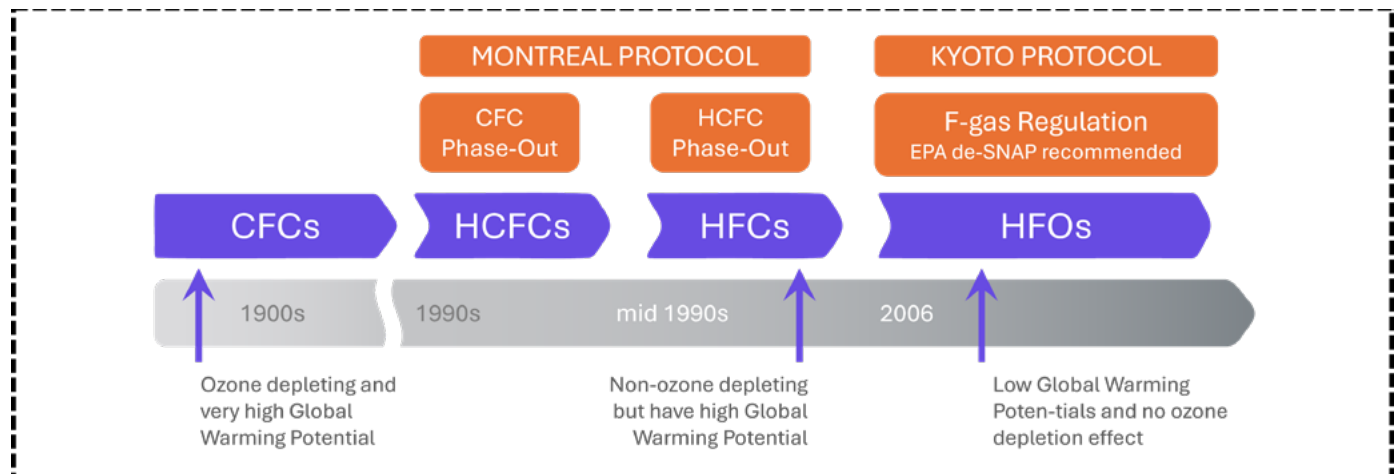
MONTREAL PROTOCOL

KYOTO PROTOCOL

CFC Phase-Out

HCFC Phase-Out

F-gas Regulation
EPA de-SNAP recommended

CFCs

HCFCs

HFCs

HFOs

1900s

1990s

mid 1990s

2006

Ozone depleting and very high Global Warming Potential

Non-ozone depleting but have high Global Warming Potential

Low Global Warming Poten-tials and no ozone depletion effect